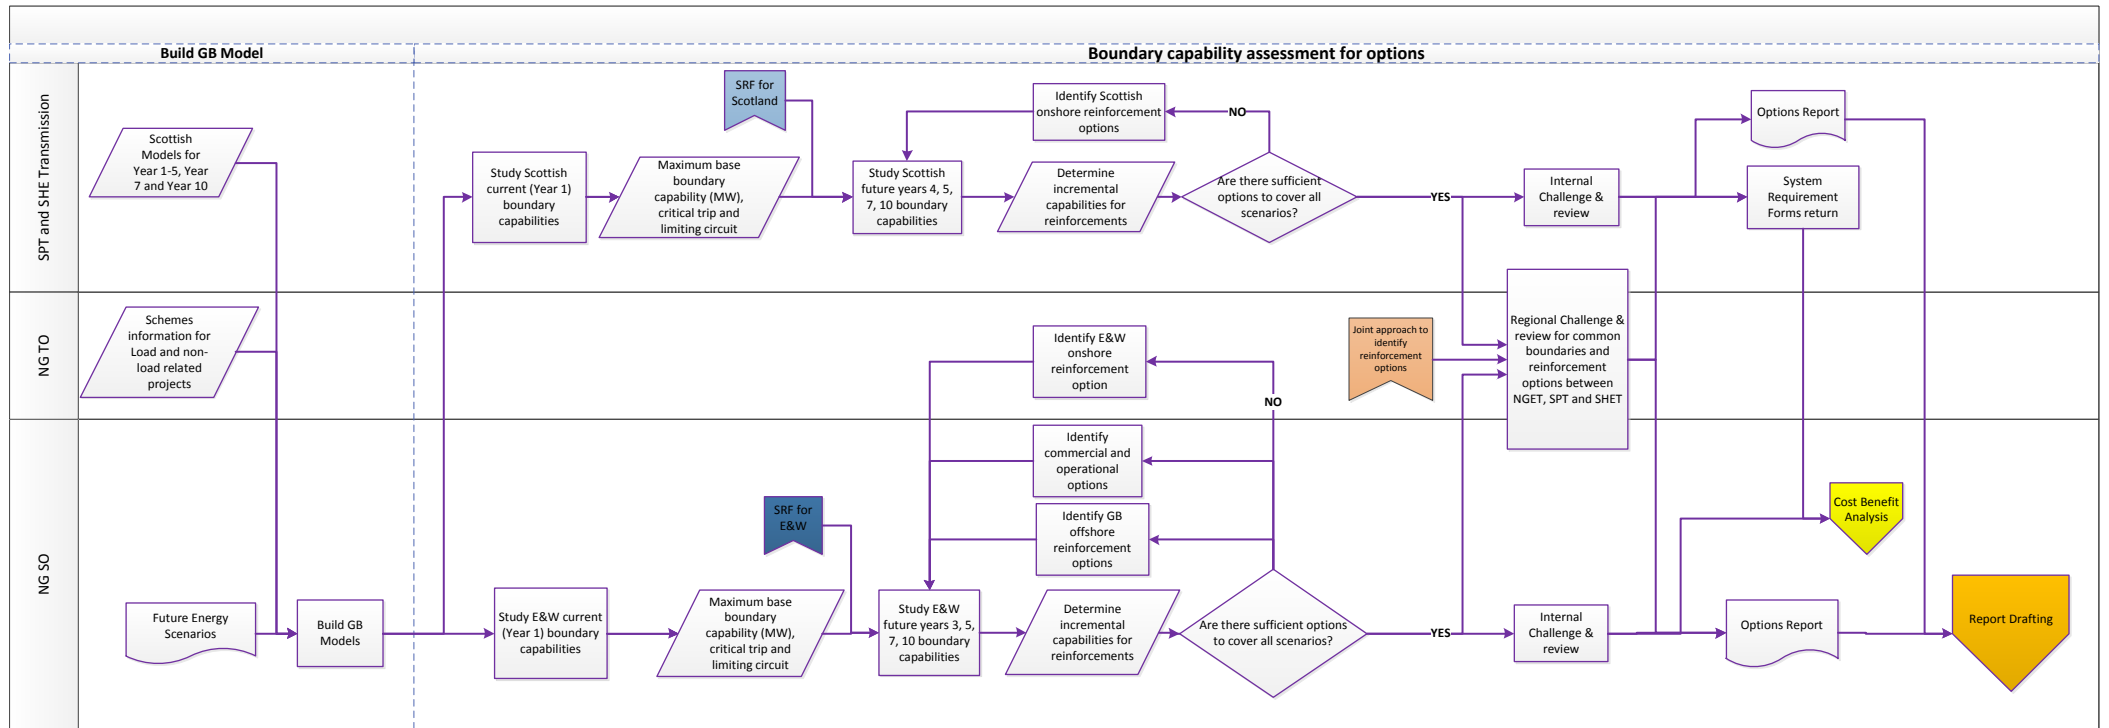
Build GB Model

Boundary capability assessment for options

SPT and SHE Transmission

NG TO

NG SO

Scottish Models for Year 1-5, Year 7 and Year 10

Schemes information for Load and non-load related projects

Future Energy Scenarios

Build GB Models

Study Scottish current (Year 1) boundary capabilities

Maximum base boundary capability (MW), critical trip and limiting circuit

SRF for Scotland

Study Scottish future years 4, 5, 7, 10 boundary capabilities

Identify Scottish onshore reinforcement options

NO

Determine incremental capabilities for reinforcements

Are there sufficient options to cover all scenarios?

YES

Internal Challenge & review

Options Report

System Requirement Forms return

Identify E&W onshore reinforcement option

NO

Joint approach to identify reinforcement options

Regional Challenge & review for common boundaries and reinforcement options between NGET, SPT and SHET

Identify commercial and operational options

Identify GB offshore reinforcement options

SRF for E&W

Study E&W current (Year 1) boundary capabilities

Maximum base boundary capability (MW), critical trip and limiting circuit

Study E&W future years 3, 5, 7, 10 boundary capabilities

Determine incremental capabilities for reinforcements

Are there sufficient options to cover all scenarios?

YES

Internal Challenge & review

Cost Benefit Analysis

Options Report

Report Drafting